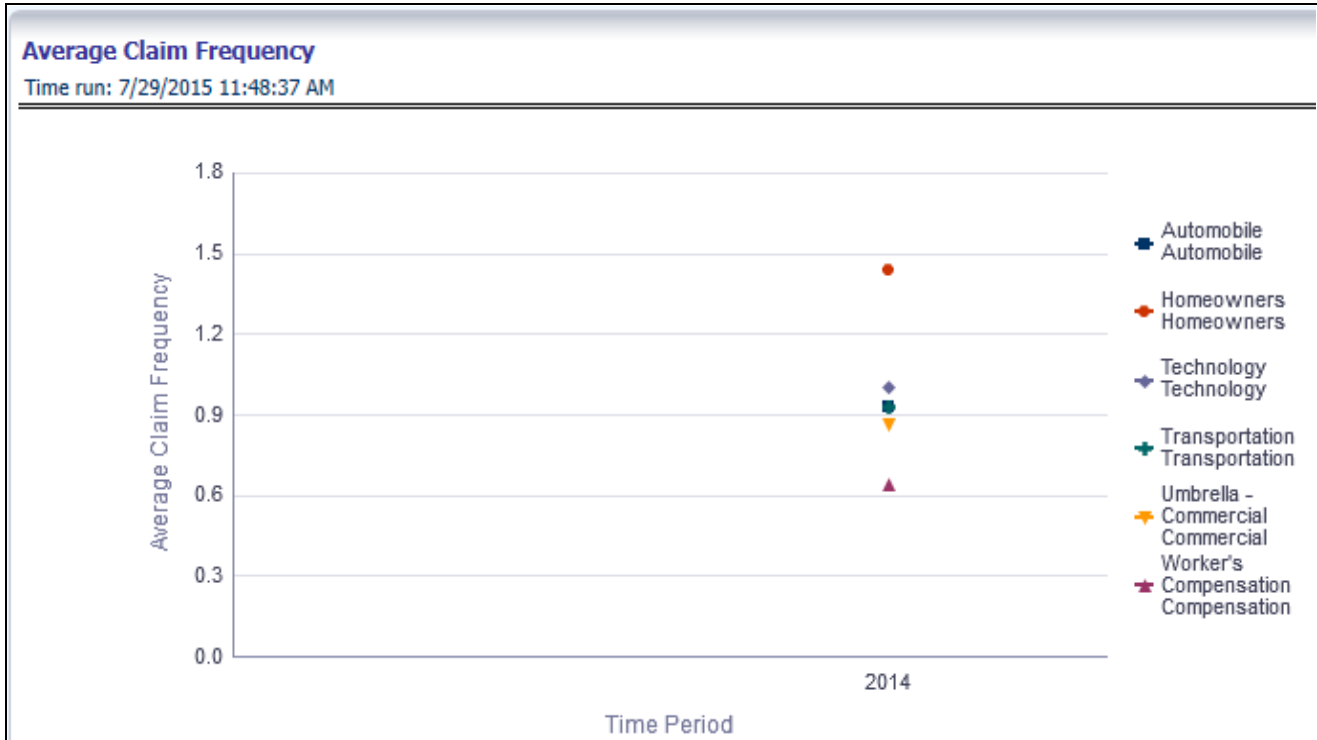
Average Claim Frequency

Time run: 7/29/2015 11:48:37 AM

Average Claim Frequency

1.8
1.5
1.2
0.9
0.6
0.3
0.0

2014

Time Period

Automobile Automobile
Homeowners Homeowners
Technology Technology
Transportation Transportation
Umbrella - Commercial Commercial
Worker's Compensation Compensation